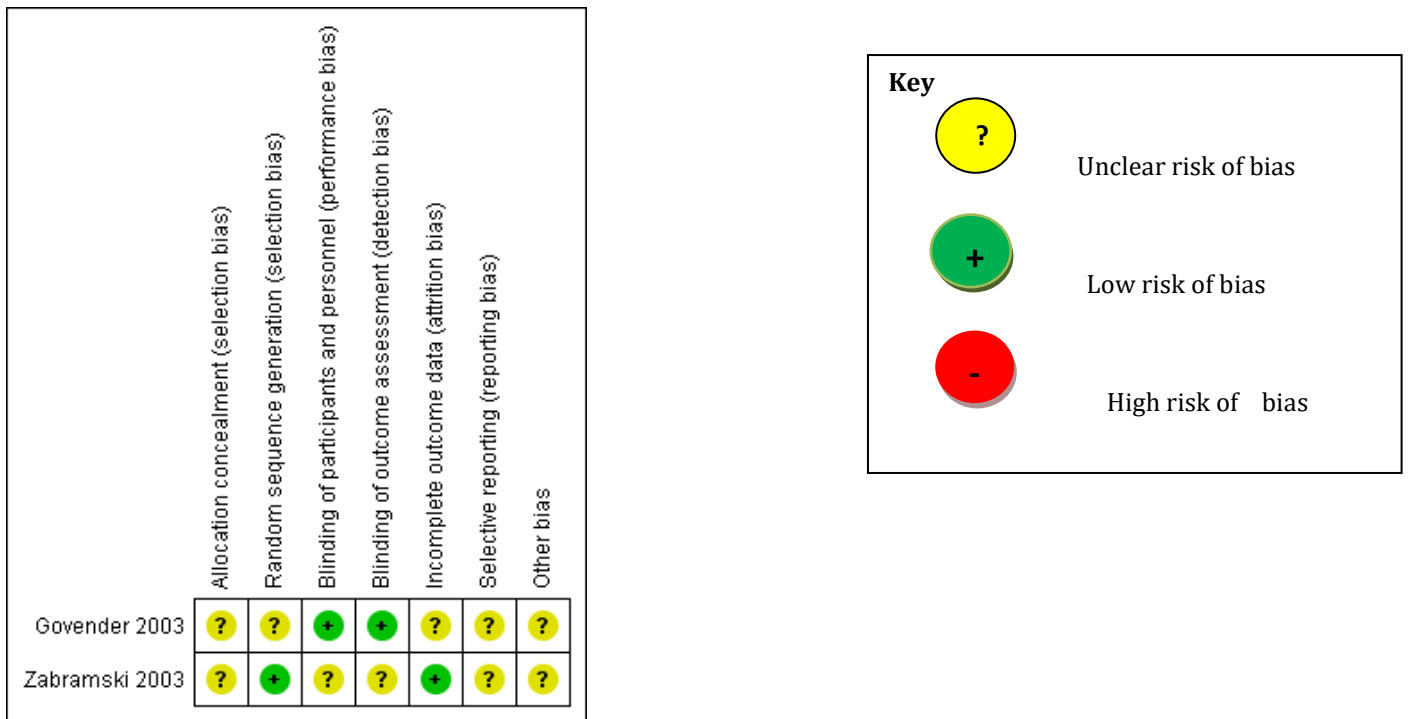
| | Allocation concealment (selection bias) | Random sequence generation (selection bias) | Blinding of participants and personnel (performance bias) | Blinding of outcome assessment (detection bias) | Incomplete outcome data (attrition bias) | Selective reporting (reporting bias) | Other bias |
|---|---|---|---|---|---|---|---|
| Govender 2003 | ? | ? | + | + | ? | ? | ? |
| Zabramski 2003 | ? | + | ? | ? | + | ? | ? |

Key

? Unclear risk of bias

+ Low risk of bias

- High risk of bias